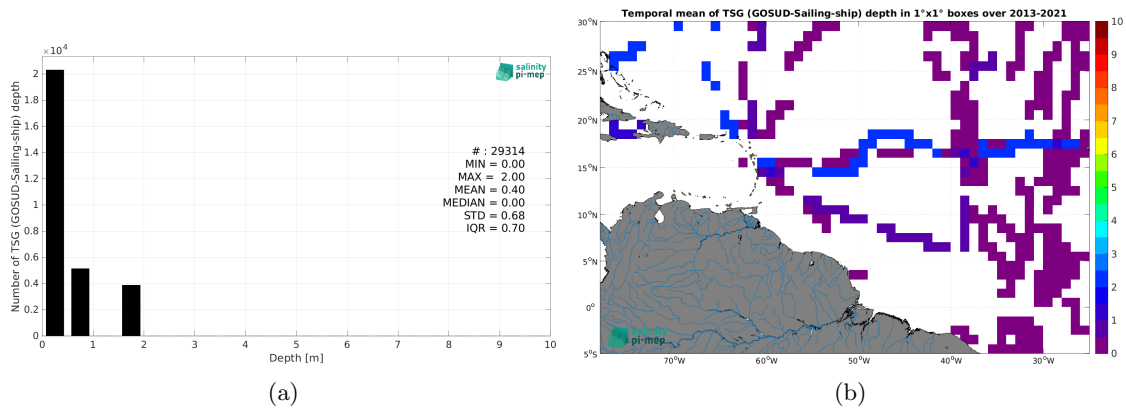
$\times 10^4$

salinity pi-mep

Number of TSG (GOSUD-Sailing-ship) depth

2
1.8
1.6
1.4
1.2
1
0.8
0.6
0.4
0.2
0

# : 29314
MIN = 0.00
MAX = 2.00
MEAN = 0.40
MEDIAN = 0.00
STD = 0.68
IQR = 0.70

0 1 2 3 4 5 6 7 8 9 10
Depth [m]

(a)

Temporal mean of TSG (GOSUD-Sailing-ship) depth in 1°x1° boxes over 2013-2021

30°N
25°N
20°N
15°N
10°N
5°N
0°
5°S

70°W 60°W 50°W 40°W 30°W

10
9
8
7
6
5
4
3
2
1
0

salinity pi-mep

(b)